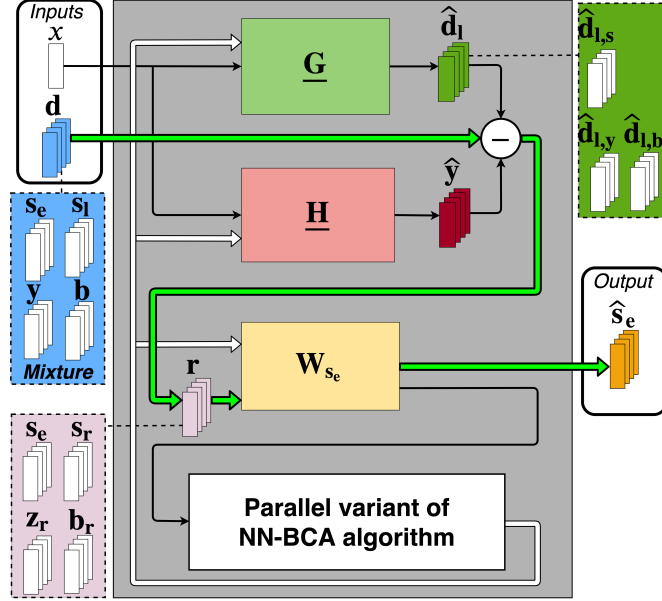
Inputs

$x$

$\mathbf{d}$

$\mathbf{s_e}$ $\mathbf{s_l}$

$\mathbf{y}$ $\mathbf{b}$

Mixture

$\underline{\mathbf{G}}$

$\widehat{\mathbf{d}}_\mathbf{l}$

$\widehat{\mathbf{d}}_\mathbf{l,s}$

$\widehat{\mathbf{d}}_\mathbf{l,y}$ $\widehat{\mathbf{d}}_\mathbf{l,b}$

$-$

$\underline{\mathbf{H}}$

$\widehat{\mathbf{y}}$

Output

$\widehat{\mathbf{s}}_\mathbf{e}$

$\mathbf{r}$

$\mathbf{W_{s_e}}$

$\mathbf{s_e}$ $\mathbf{s_r}$

$\mathbf{z_r}$ $\mathbf{b_r}$

Parallel variant of NN-BCA algorithm